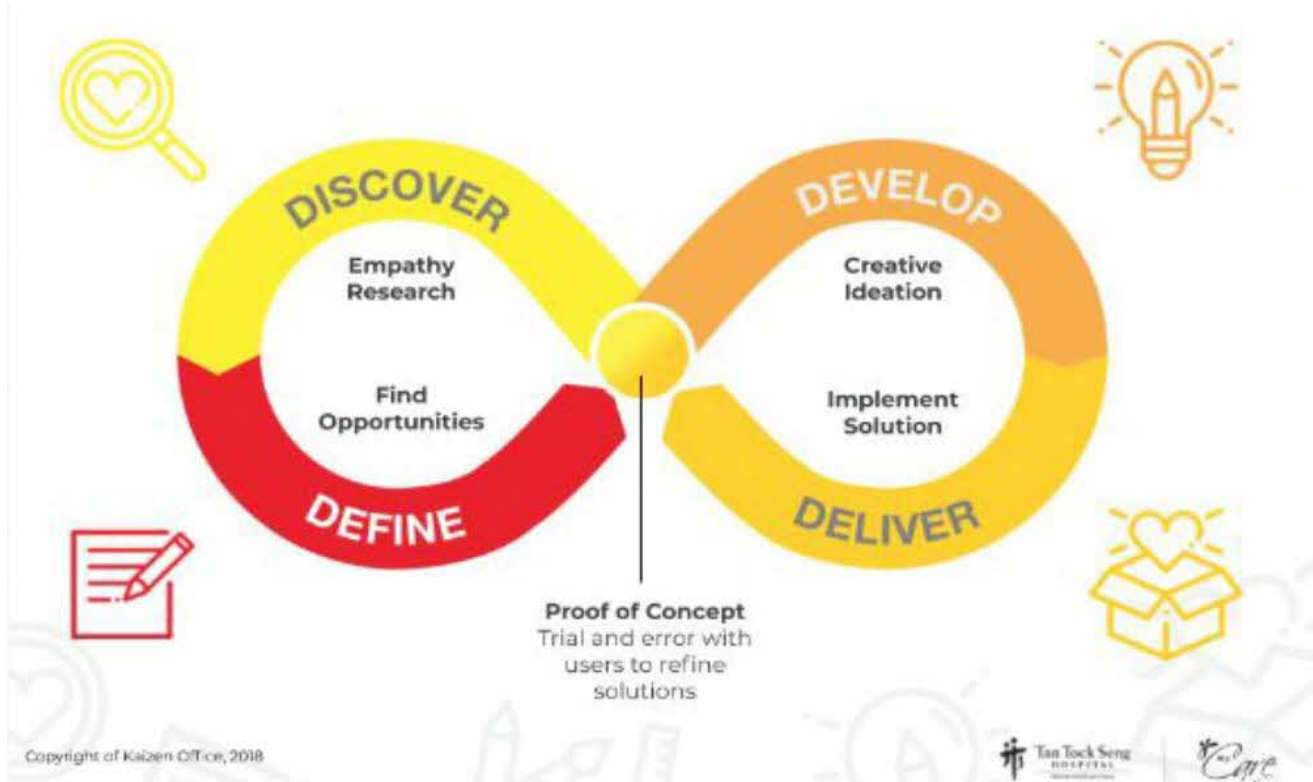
DISCOVER

Empathy Research

Find Opportunities

DEFINE

DEVELOP

Creative Ideation

Implement Solution

DELIVER

Proof of Concept
Trial and error with users to refine solutions

Copyright of Kaizen Office, 2018

Tan Tock Seng HOSPITAL

Care